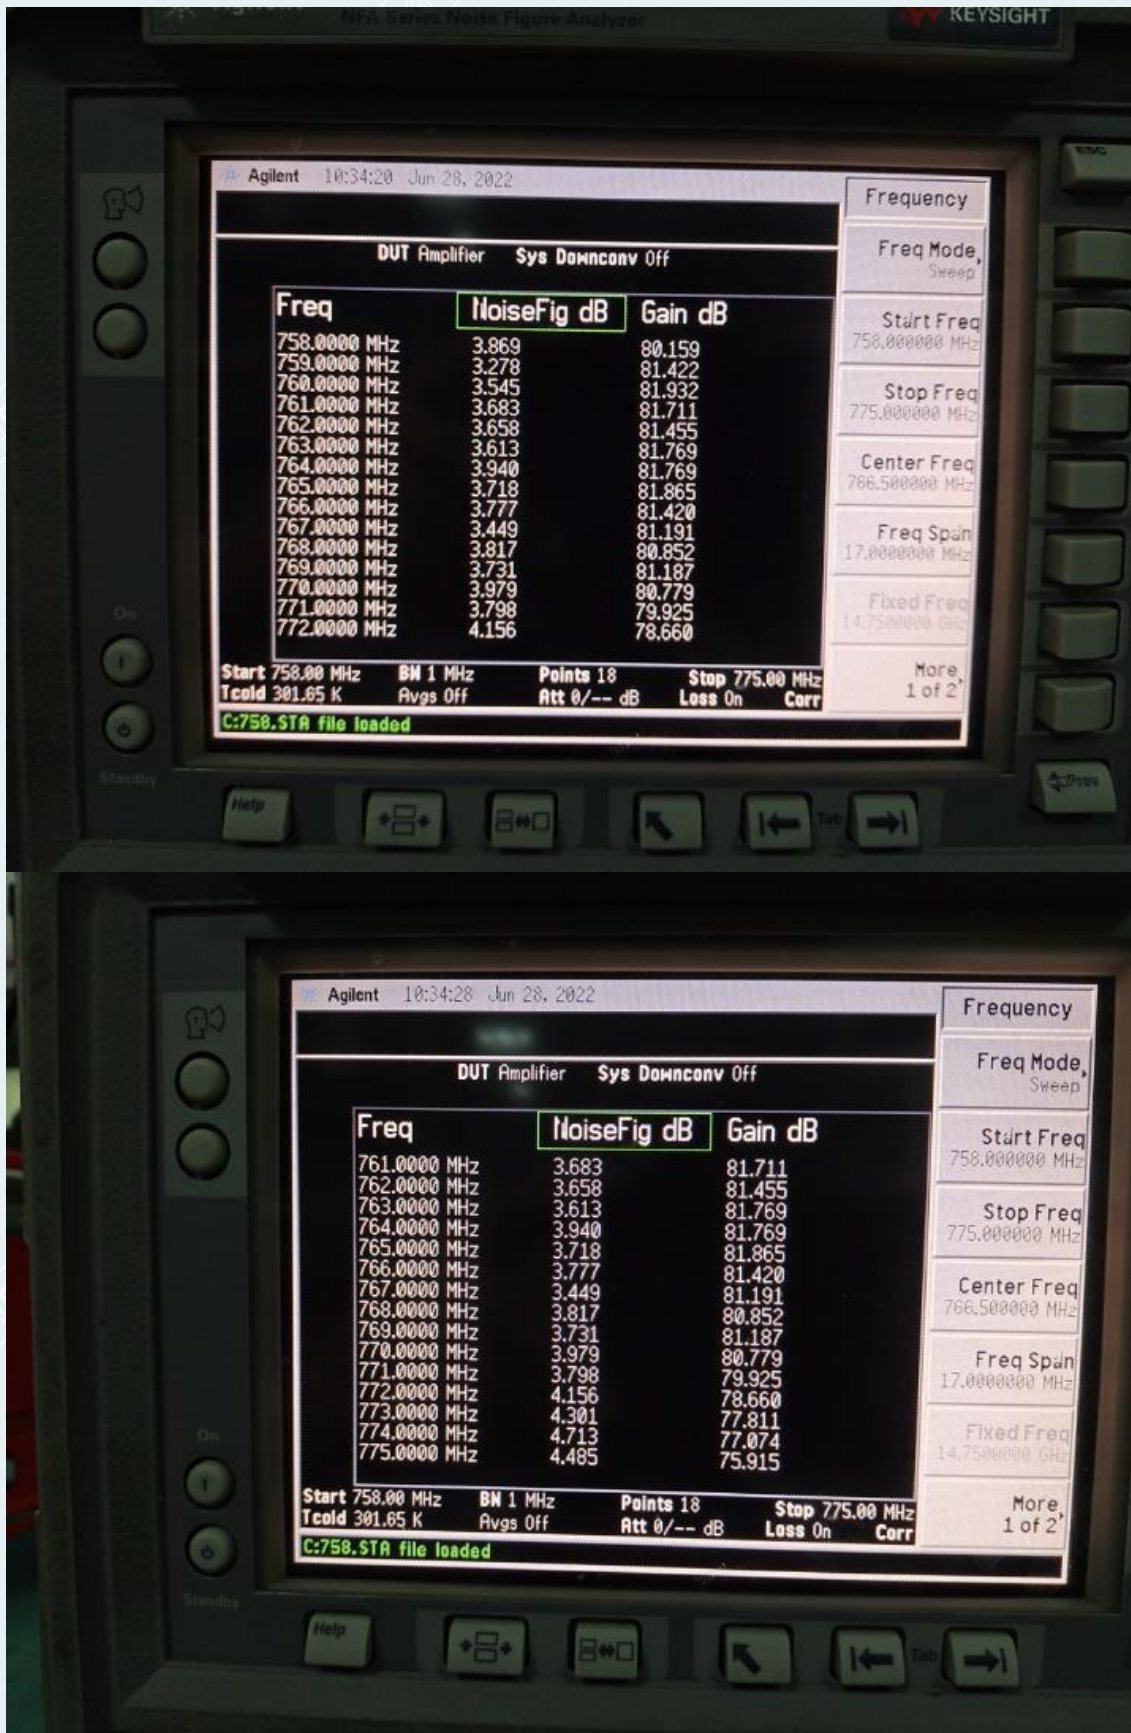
NFA Series Noise Figure Analyzer
KEYSIGHT

Agilent 10:34:20 Jun 28, 2022

DUT Amplifier Sys Downconv Off

| Freq | NoiseFig dB | Gain dB |
|---|---|---|
| 758.0000 MHz | 3.869 | 80.159 |
| 759.0000 MHz | 3.278 | 81.422 |
| 760.0000 MHz | 3.545 | 81.932 |
| 761.0000 MHz | 3.683 | 81.711 |
| 762.0000 MHz | 3.658 | 81.455 |
| 763.0000 MHz | 3.613 | 81.769 |
| 764.0000 MHz | 3.940 | 81.769 |
| 765.0000 MHz | 3.718 | 81.865 |
| 766.0000 MHz | 3.777 | 81.420 |
| 767.0000 MHz | 3.449 | 81.191 |
| 768.0000 MHz | 3.817 | 80.852 |
| 769.0000 MHz | 3.731 | 81.187 |
| 770.0000 MHz | 3.979 | 80.779 |
| 771.0000 MHz | 3.798 | 79.925 |
| 772.0000 MHz | 4.156 | 78.660 |

Start 758.00 MHz BW 1 MHz Points 18 Stop 775.00 MHz
Tcold 301.65 K Avgs Off Att 0/-- dB Loss On Corr
C:758.STA file loaded

Frequency
Freq Mode, Sweep
Start Freq 758.000000 MHz
Stop Freq 775.000000 MHz
Center Freq 766.500000 MHz
Freq Span 17.0000000 MHz
Fixed Freq 14.7500000 GHz
More 1 of 2

ESC
On
Standby
Help
Tab

Agilent 10:34:28 Jun 28, 2022

DUT Amplifier Sys Downconv Off

| Freq | NoiseFig dB | Gain dB |
|---|---|---|
| 761.0000 MHz | 3.683 | 81.711 |
| 762.0000 MHz | 3.658 | 81.455 |
| 763.0000 MHz | 3.613 | 81.769 |
| 764.0000 MHz | 3.940 | 81.769 |
| 765.0000 MHz | 3.718 | 81.865 |
| 766.0000 MHz | 3.777 | 81.420 |
| 767.0000 MHz | 3.449 | 81.191 |
| 768.0000 MHz | 3.817 | 80.852 |
| 769.0000 MHz | 3.731 | 81.187 |
| 770.0000 MHz | 3.979 | 80.779 |
| 771.0000 MHz | 3.798 | 79.925 |
| 772.0000 MHz | 4.156 | 78.660 |
| 773.0000 MHz | 4.301 | 77.811 |
| 774.0000 MHz | 4.713 | 77.074 |
| 775.0000 MHz | 4.485 | 75.915 |

Start 758.00 MHz BW 1 MHz Points 18 Stop 775.00 MHz
Tcold 301.65 K Avgs Off Att 0/-- dB Loss On Corr
C:758.STA file loaded

Frequency
Freq Mode, Sweep
Start Freq 758.000000 MHz
Stop Freq 775.000000 MHz
Center Freq 766.500000 MHz
Freq Span 17.0000000 MHz
Fixed Freq 14.7500000 GHz
More 1 of 2

On
Standby
Help
Tab